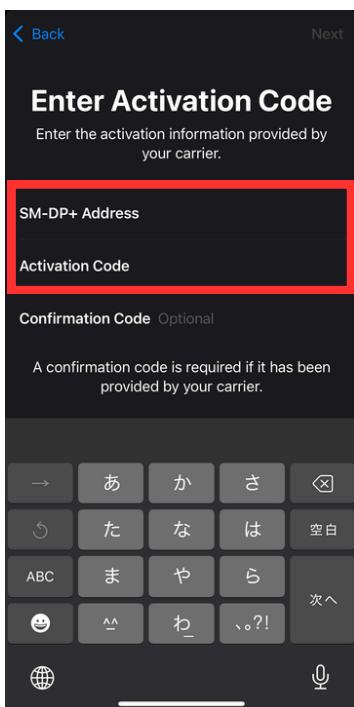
Back
Next

Enter Activation Code

Enter the activation information provided by your carrier.

SM-DP+ Address

Activation Code

Confirmation Code Optional

A confirmation code is required if it has been provided by your carrier.

→ あ か さ
た な は 空白
ABC ま や ら 次へ
^^ わ ､｡?!